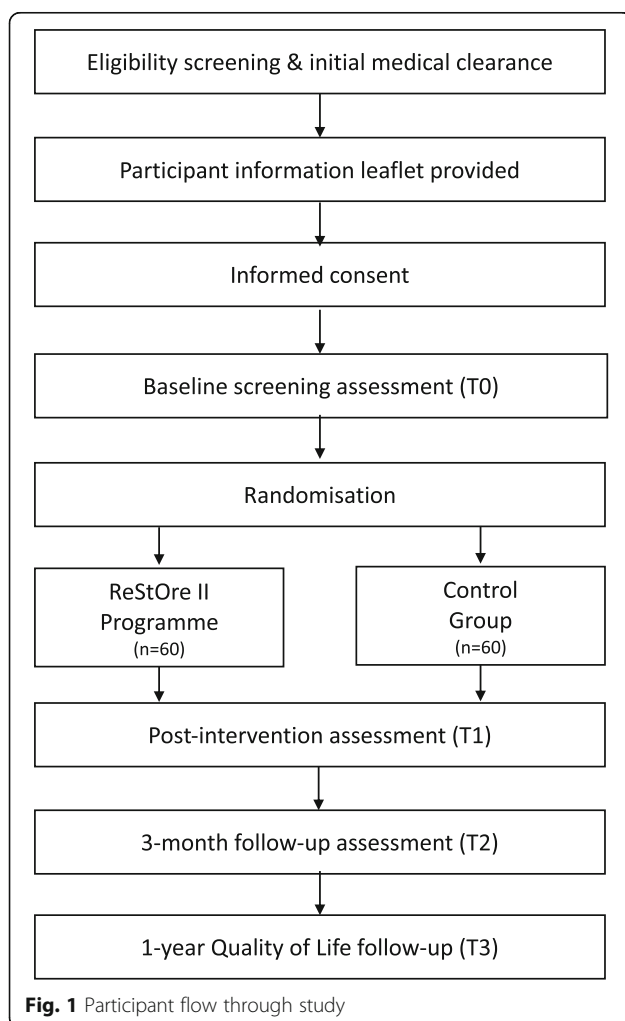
Eligibility screening & initial medical clearance

Participant information leaflet provided

Informed consent

Baseline screening assessment (T0)

Randomisation

ReStOre II Programme (n=60)

Control Group (n=60)

Post-intervention assessment (T1)

3-month follow-up assessment (T2)

1-year Quality of Life follow-up (T3)

**Fig. 1** Participant flow through study